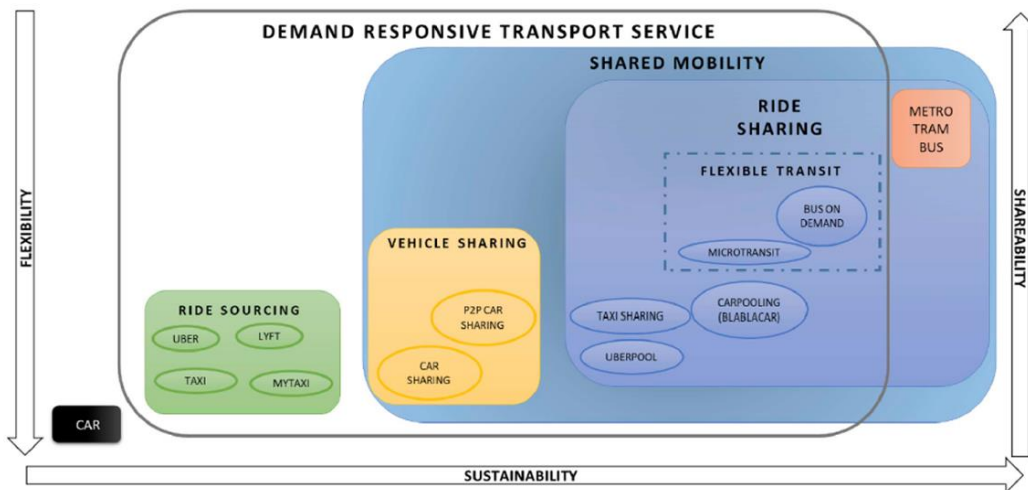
DEMAND RESPONSIVE TRANSPORT SERVICE

SHARED MOBILITY

RIDE SHARING

METRO TRAM BUS

FLEXIBLE TRANSIT

BUS ON DEMAND

MICROTRANSIT

VEHICLE SHARING

P2P CAR SHARING

CAR SHARING

RIDE SOURCING

UBER

LYFT

TAXI

MYTAXI

TAXI SHARING

CARPOOLING (BLABLACAR)

UBERPOOL

CAR

FLEXIBILITY

SHAREABILITY

SUSTAINABILITY